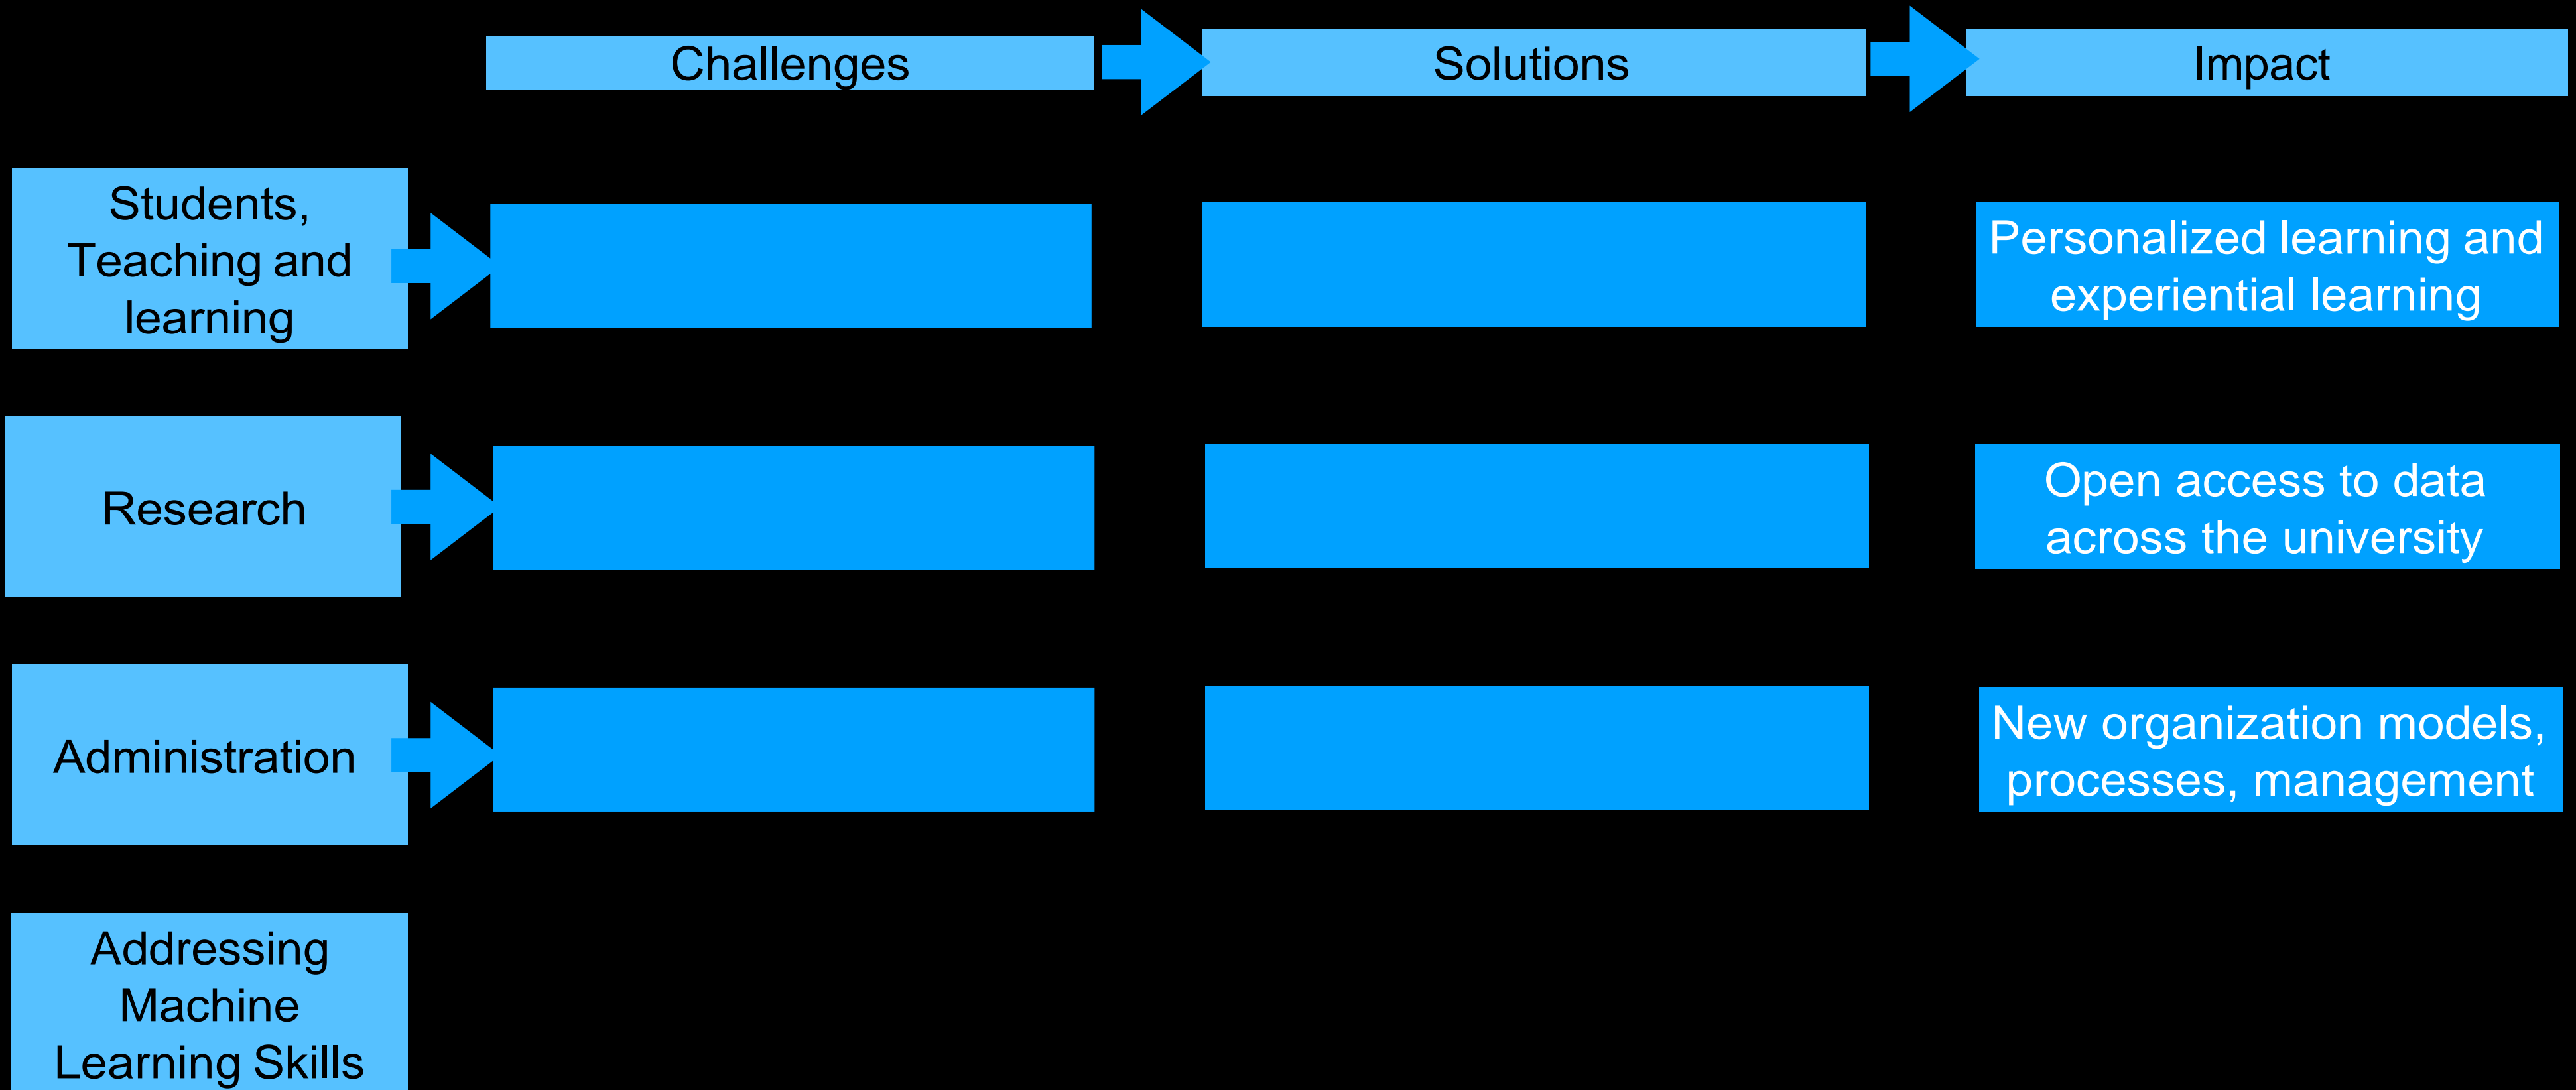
Challenges

Solutions

Impact

Students, Teaching and learning

Personalized learning and experiential learning

Research

Open access to data across the university

Administration

New organization models, processes, management

Addressing Machine Learning Skills